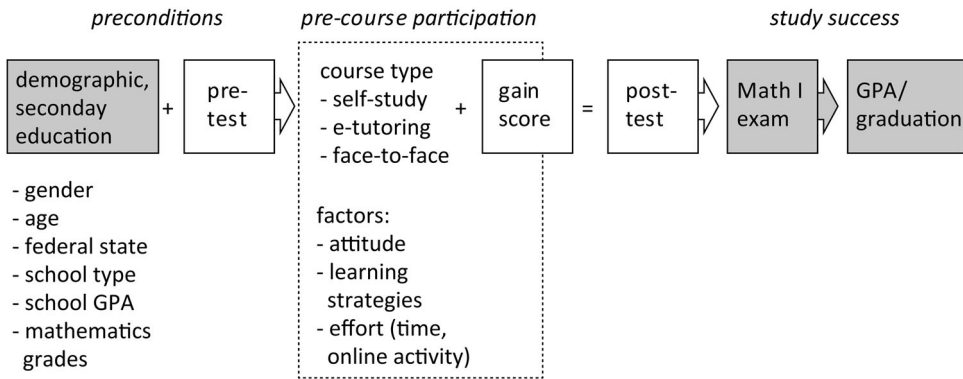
preconditions

pre-course participation

study success

demographic, seconday education

+

pre-test

course type
- self-study
- e-tutoring
- face-to-face

+

gain score

=

post-test

Math I exam

GPA/ graduation

- gender
- age
- federal state
- school type
- school GPA
- mathematics grades

factors:
- attitude
- learning strategies
- effort (time, online activity)